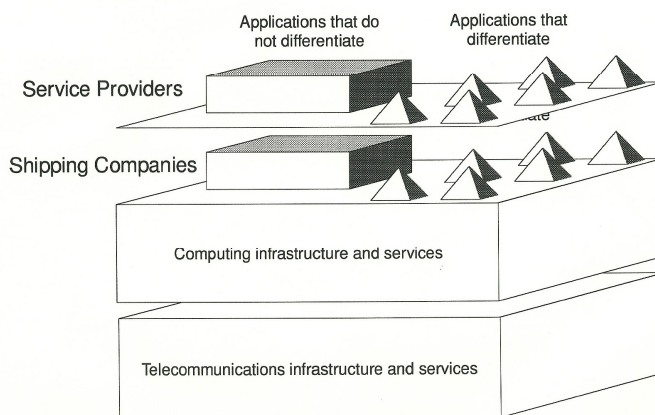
Applications that do not differentiate

Applications that differentiate

Service Providers

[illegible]iate

Shipping Companies

Computing infrastructure and services

Telecommunications infrastructure and services